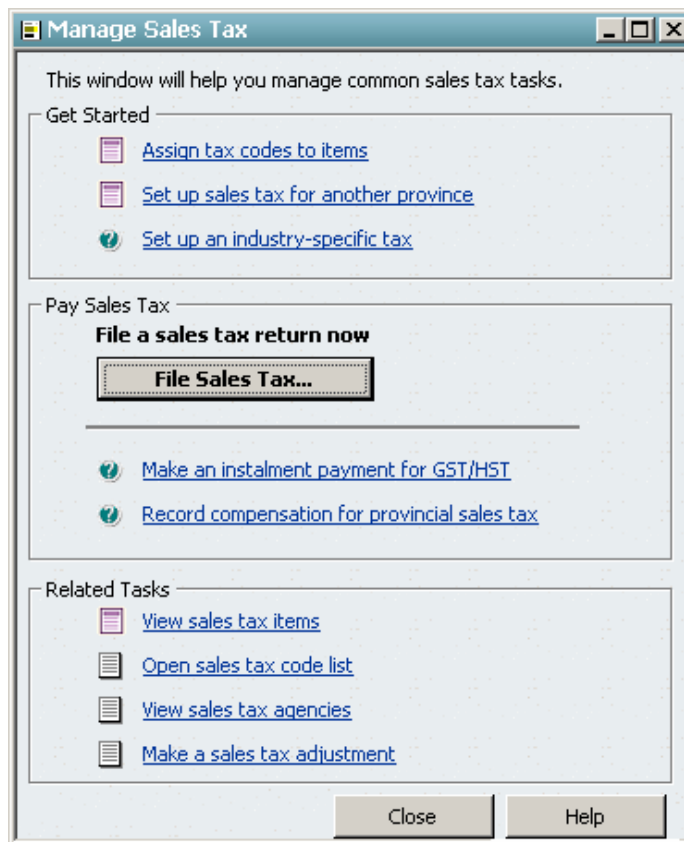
Manage Sales Tax

This window will help you manage common sales tax tasks.

Get Started

Assign tax codes to items

Set up sales tax for another province

Set up an industry-specific tax

Pay Sales Tax

File a sales tax return now

File Sales Tax...

Make an instalment payment for GST/HST

Record compensation for provincial sales tax

Related Tasks

View sales tax items

Open sales tax code list

View sales tax agencies

Make a sales tax adjustment

Close

Help